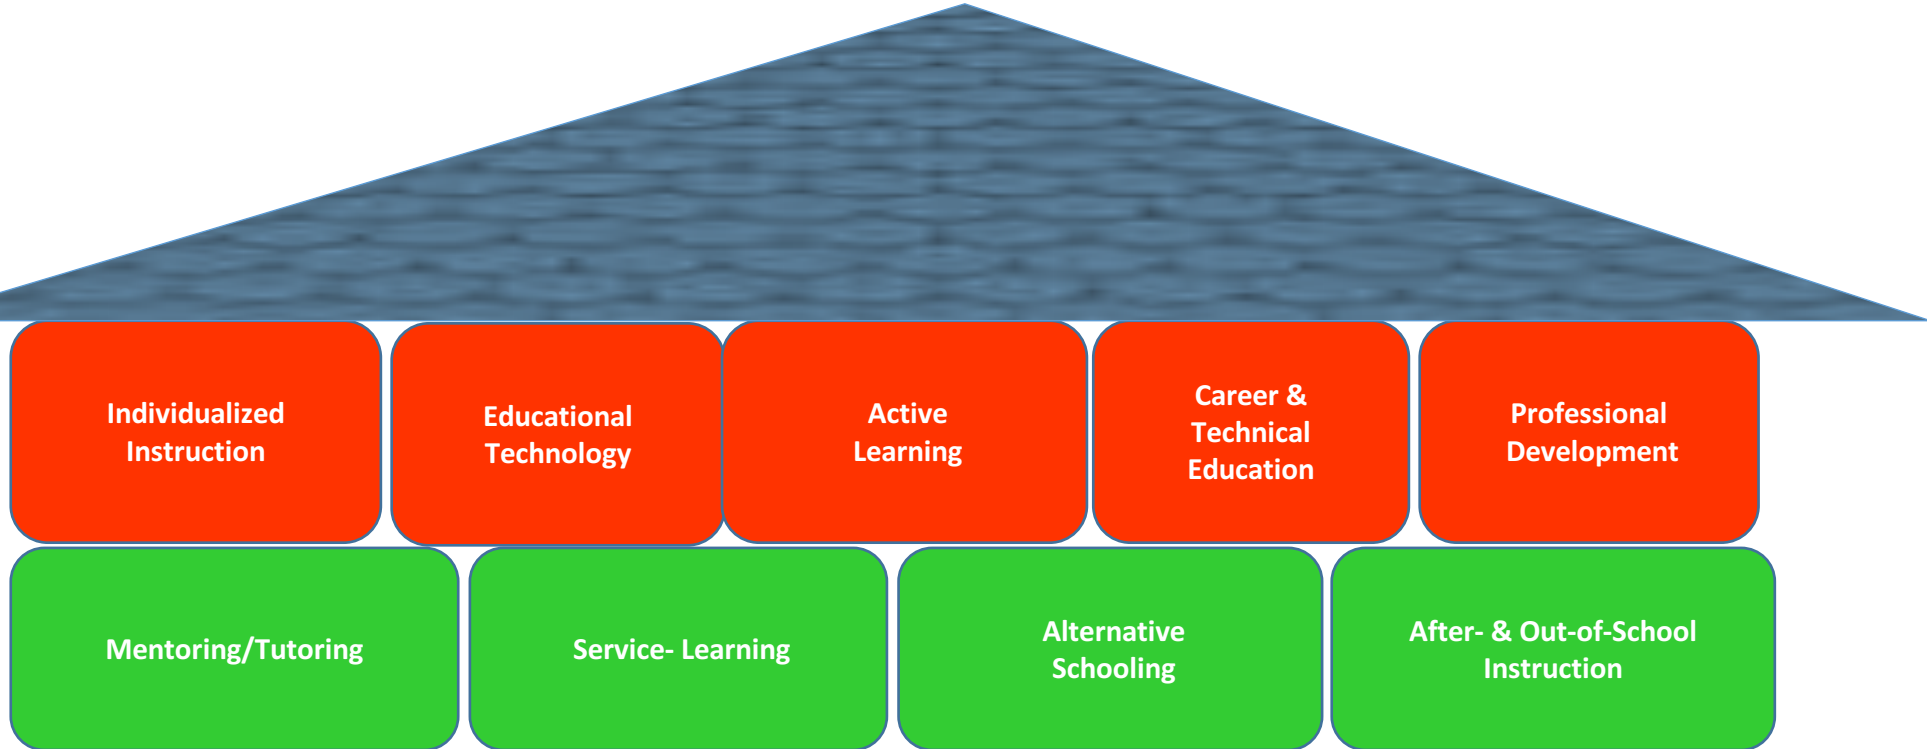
Individualized Instruction

Educational Technology

Active Learning

Career & Technical Education

Professional Development

Mentoring/Tutoring

Service- Learning

Alternative Schooling

After- & Out-of-School Instruction